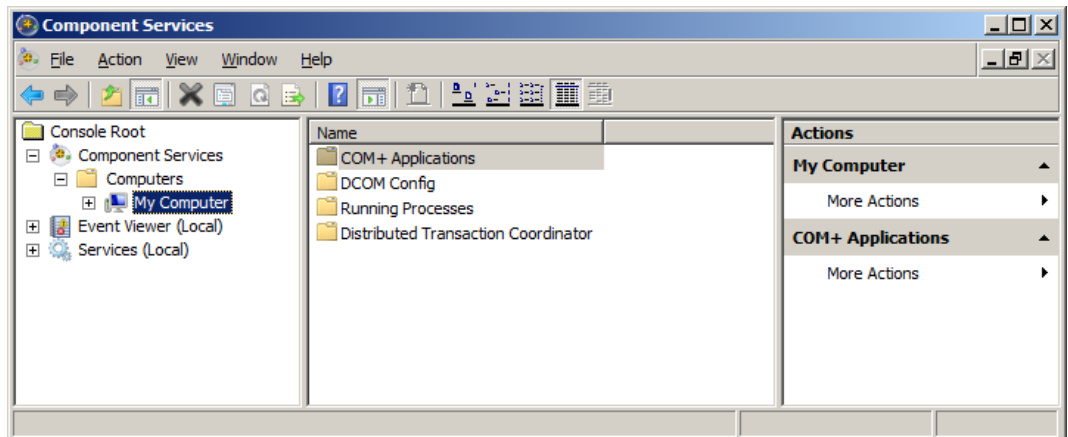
Component Services

File Action View Window Help

Console Root
Component Services
Computers
My Computer
Event Viewer (Local)
Services (Local)

| Name |
|---|
| COM+ Applications |
| DCOM Config |
| Running Processes |
| Distributed Transaction Coordinator |

Actions
My Computer
More Actions
COM+ Applications
More Actions